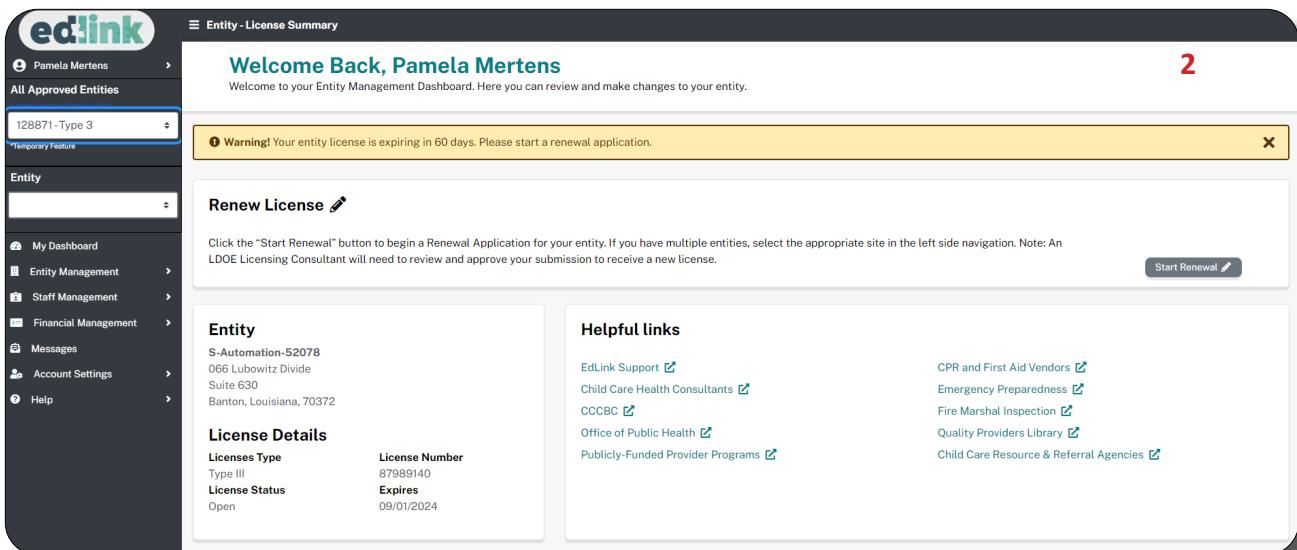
edlink

Pamela Mertens
All Approved Entities
128871-Type 3
*Temporary Feature
Entity
My Dashboard
Entity Management
Staff Management
Financial Management
Messages
Account Settings
Help

Entity - License Summary

Welcome Back, Pamela Mertens
Welcome to your Entity Management Dashboard. Here you can review and make changes to your entity.

2

Warning! Your entity license is expiring in 60 days. Please start a renewal application.

Renew License

Click the "Start Renewal" button to begin a Renewal Application for your entity. If you have multiple entities, select the appropriate site in the left side navigation. Note: An LDOE Licensing Consultant will need to review and approve your submission to receive a new license.

Start Renewal

Entity
S-Automation-52078
066 Lubowitz Divide
Suite 630
Banton, Louisiana, 70372

License Details
Licenses Type
Type III
License Status
Open
License Number
87989140
Expires
09/01/2024

Helpful links
EdLink Support
Child Care Health Consultants
CCCBC
Office of Public Health
Publicly-Funded Provider Programs
CPR and First Aid Vendors
Emergency Preparedness
Fire Marshal Inspection
Quality Providers Library
Child Care Resource & Referral Agencies